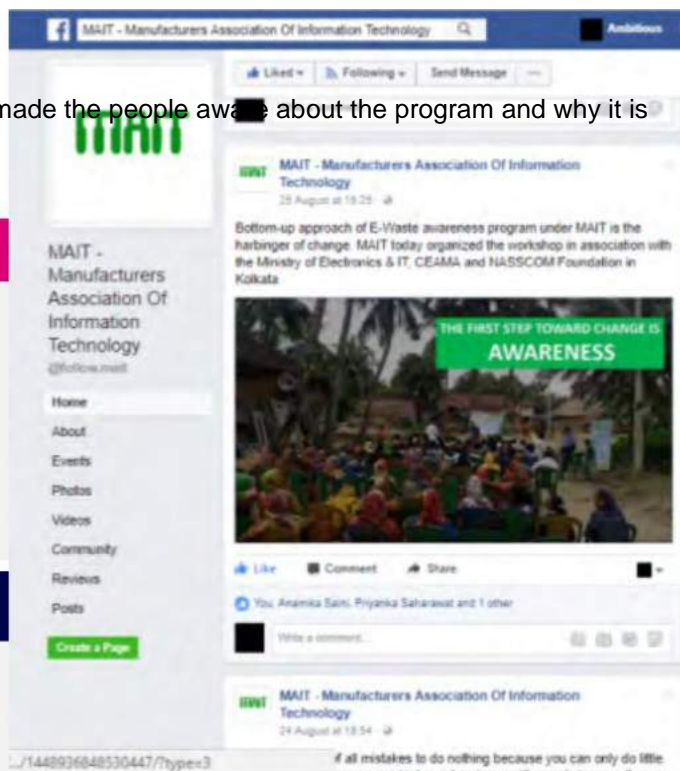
MAIT - Manufacturers Association Of Information Technology

Ambitious

Liked ▾ Following ▾ Send Message ···

made the people aw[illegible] about the program and why it is

MAIT

MAIT - Manufacturers Association Of Information Technology
@follow.mait

Home
About
Events
Photos
Videos
Community
Reviews
Posts

Create a Page

MAIT

MAIT - Manufacturers Association Of Information Technology
28 August at 18:25

Bottom-up approach of E-Waste awareness program under MAIT is the harbinger of change. MAIT today organized the workshop in association with the Ministry of Electronics & IT, CEAMA and NASSCOM Foundation in Kolkata

THE FIRST STEP TOWARD CHANGE IS
AWARENESS

Like Comment Share

You, Anamika Saini, Priyanka Saharawat and 1 other

Write a comment...

MAIT

MAIT - Manufacturers Association Of Information Technology
24 August at 18:54

.../1448936848530447/?type=3

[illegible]f all mistakes to do nothing because you can only do little